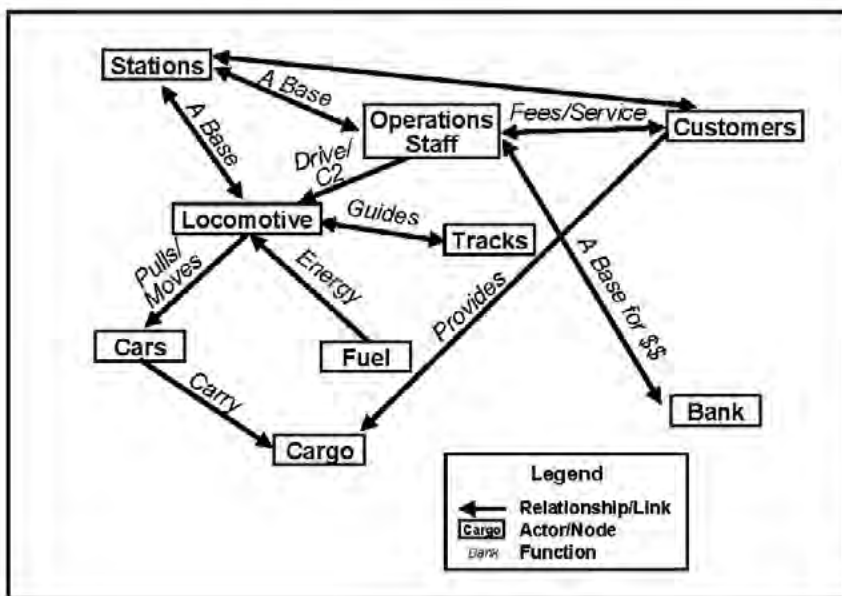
Stations
A Base
Operations Staff
Fees/Service
Customers
A Base
Drive/ C2
Locomotive
Guides
Tracks
Pulls/ Moves
Energy
Provides
A Base for $$
Cars
Fuel
Carry
Bank
Cargo
Legend
Relationship/Link
Cargo Actor/Node
Bank Function